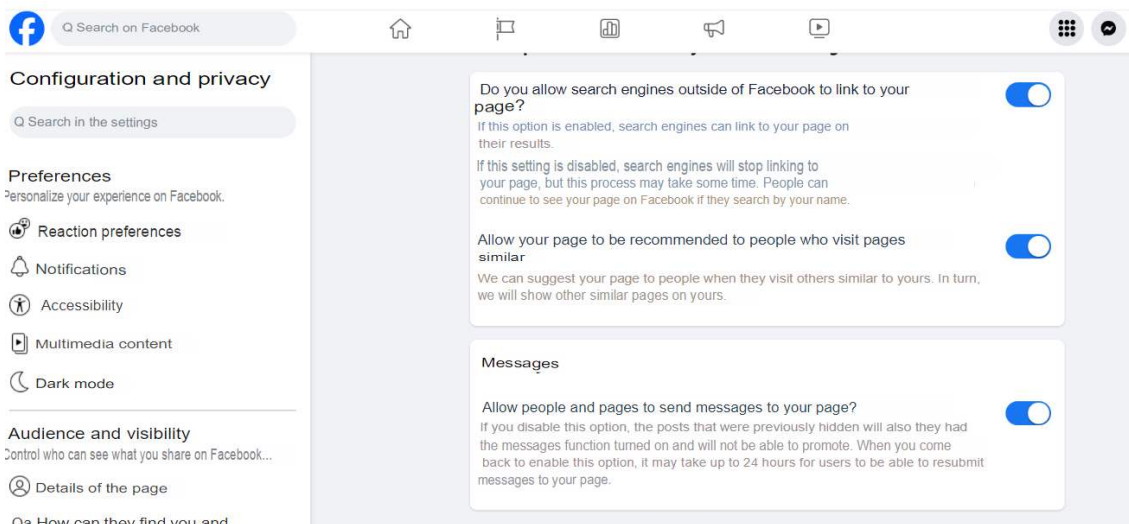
Q Search on Facebook

Configuration and privacy

Q Search in the settings

Preferences
Personalize your experience on Facebook.

Reaction preferences

Notifications

Accessibility

Multimedia content

Dark mode

Audience and visibility
Control who can see what you share on Facebook...

Details of the page

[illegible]

Do you allow search engines outside of Facebook to link to your page?
If this option is enabled, search engines can link to your page on their results.
If this setting is disabled, search engines will stop linking to your page, but this process may take some time. People can continue to see your page on Facebook if they search by your name.

Allow your page to be recommended to people who visit pages similar
We can suggest your page to people when they visit others similar to yours. In turn, we will show other similar pages on yours.

Messages

Allow people and pages to send messages to your page?
If you disable this option, the posts that were previously hidden will also they had the messages function turned on and will not be able to promote. When you come back to enable this option, it may take up to 24 hours for users to be able to resubmit messages to your page.